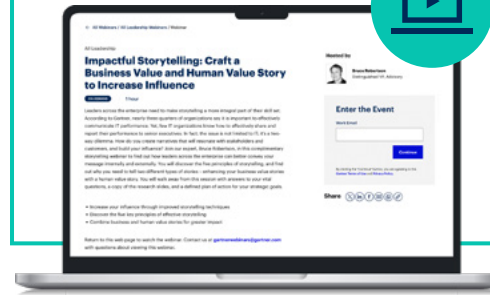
All Webinars / All Leadership Webinars / Webinar

All Leadership

Impactful Storytelling: Craft a Business Value and Human Value Story to Increase Influence

1 hour

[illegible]

• Increase your influence through improved storytelling techniques
• Discover the five key principles of effective storytelling
• Combine business and human value stories for greater impact

Return to this web page to watch the webinar. Contact us at gartnerwebinars@gartner.com with questions about viewing this webinar.

Hosted by

Bruce Robertson
Distinguished VP, Advisory

Enter the Event

Work Email

Continue

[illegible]

Share